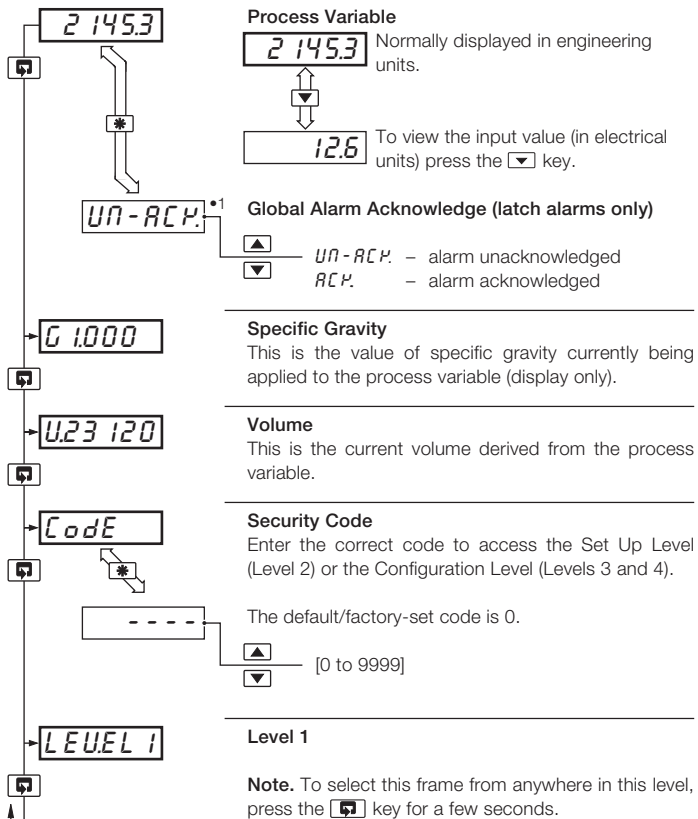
2 145.3

Process Variable

2 145.3 Normally displayed in engineering units.

12.6 To view the input value (in electrical units) press the ▼ key.

UN-ACK. •1

Global Alarm Acknowledge (latch alarms only)

UN-ACK. – alarm unacknowledged
ACK. – alarm acknowledged

G 1.000

Specific Gravity
This is the value of specific gravity currently being applied to the process variable (display only).

U.23 120

Volume
This is the current volume derived from the process variable.

CodE

Security Code
Enter the correct code to access the Set Up Level (Level 2) or the Configuration Level (Levels 3 and 4).

- - - -

The default/factory-set code is 0.

[0 to 9999]

LEVEL 1

Level 1

Note. To select this frame from anywhere in this level, press the key for a few seconds.